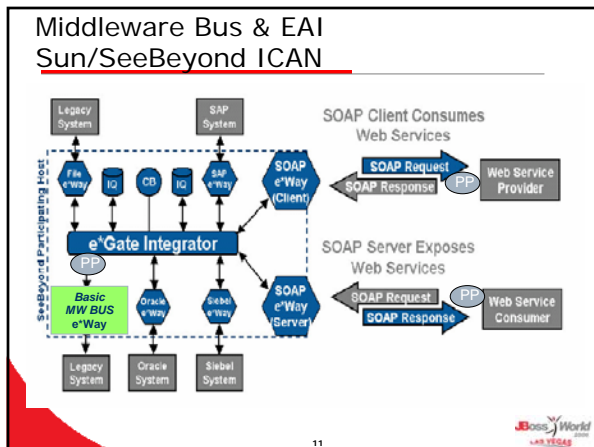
Middleware Bus & EAI
Sun/SeeBeyond ICAN

Legacy System

SAP System

SOAP Client Consumes Web Services

SeeBeyond Participating Host

File e*Way

IQ

CB

IQ

SAP e*Way

SOAP e*Way (Client)

SOAP Request

SOAP Response

PP

Web Service Provider

e*Gate Integrator

SOAP Server Exposes Web Services

PP

Basic MW BUS e*Way

Oracle e*Way

Siebel e*Way

SOAP e*Way (Server)

SOAP Request

PP

SOAP Response

Web Service Consumer

Legacy System

Oracle System

Siebel System

JBoss World
LAS VEGAS

11